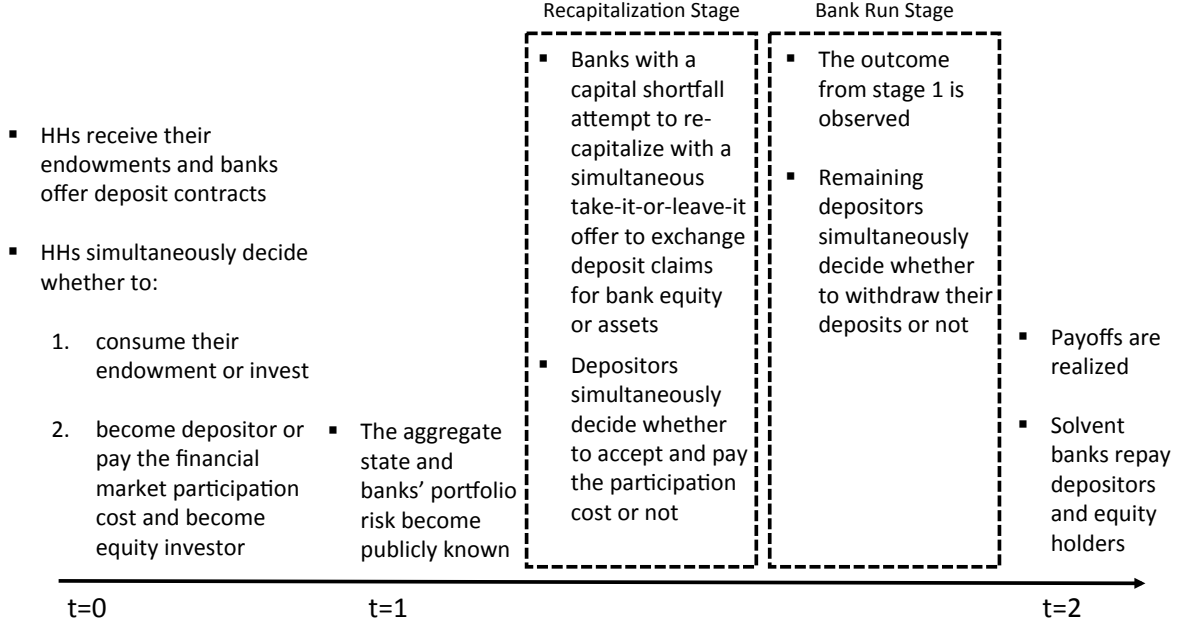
Recapitalization Stage

Bank Run Stage

▪ HHs receive their endowments and banks offer deposit contracts

▪ HHs simultaneously decide whether to:

1. consume their endowment or invest

2. become depositor or pay the financial market participation cost and become equity investor

▪ The aggregate state and banks' portfolio risk become publicly known

▪ Banks with a capital shortfall attempt to recapitalize with a simultaneous take-it-or-leave-it offer to exchange deposit claims for bank equity or assets

▪ Depositors simultaneously decide whether to accept and pay the participation cost or not

▪ The outcome from stage 1 is observed

▪ Remaining depositors simultaneously decide whether to withdraw their deposits or not

▪ Payoffs are realized

▪ Solvent banks repay depositors and equity holders

t=0

t=1

t=2